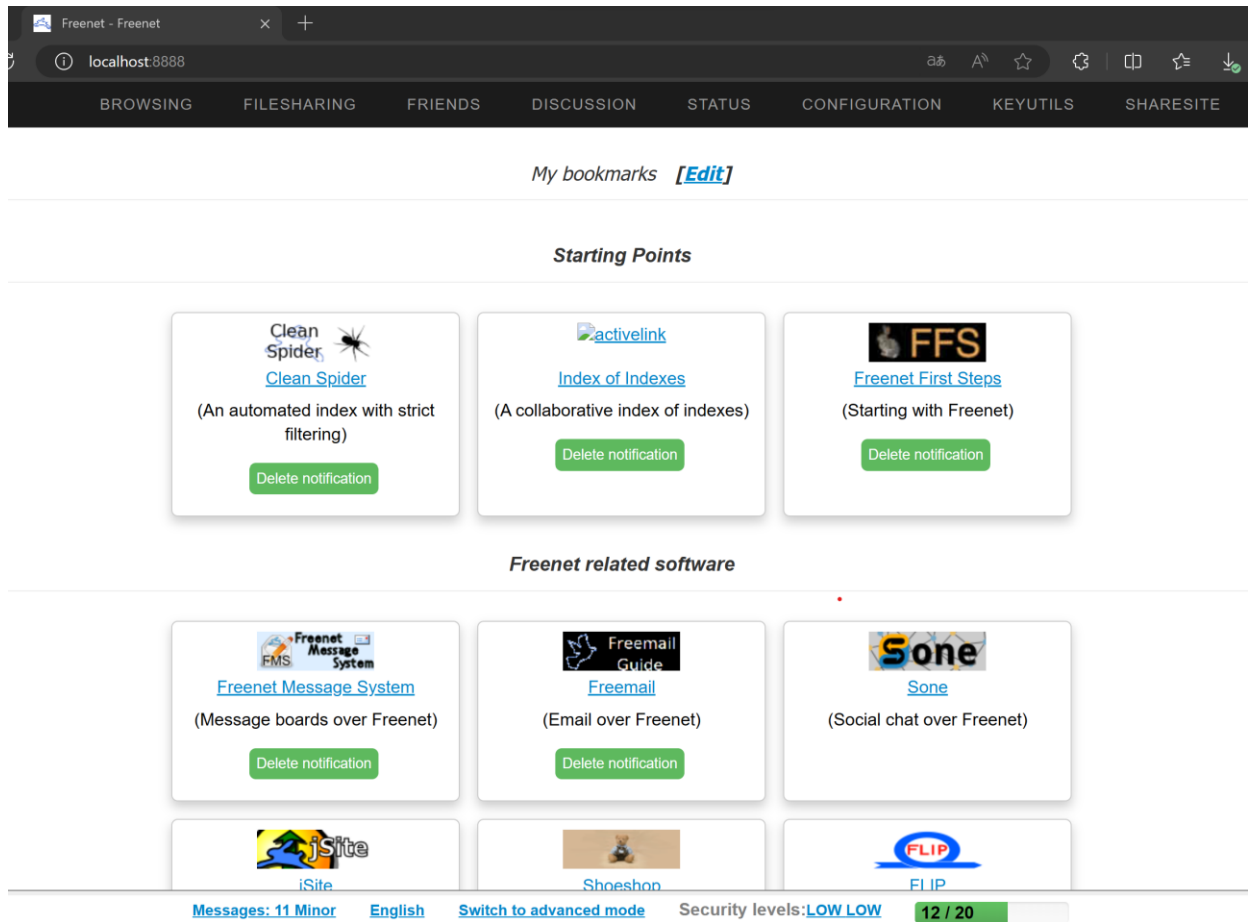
Freenet - Freenet

localhost:8888

BROWSING FILESHARING FRIENDS DISCUSSION STATUS CONFIGURATION KEYUTILS SHARESITE

My bookmarks [Edit]

Starting Points

Clean Spider

Clean Spider

(An automated index with strict filtering)

Delete notification

activelink

Index of Indexes

(A collaborative index of indexes)

Delete notification

FFS

Freenet First Steps

(Starting with Freenet)

Delete notification

Freenet related software

FMS Freenet Message System

Freenet Message System

(Message boards over Freenet)

Delete notification

Freemail Guide

Freemail

(Email over Freenet)

Delete notification

Sone

Sone

(Social chat over Freenet)

jSite

jSite

Shoeshop

FLIP

FLIP

Messages: 11 Minor English Switch to advanced mode Security levels: LOW LOW 12 / 20